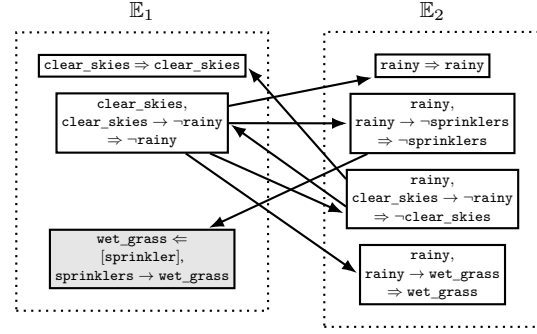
$\mathbb{E}_1$

$\mathbb{E}_2$

clear_skies ⇒ clear_skies

clear_skies, clear_skies → ¬rainy ⇒ ¬rainy

wet_grass ⇐ [sprinkler], sprinklers → wet_grass

rainy ⇒ rainy

rainy, rainy → ¬sprinklers ⇒ ¬sprinklers

rainy, clear_skies → ¬rainy ⇒ ¬clear_skies

rainy, rainy → wet_grass ⇒ wet_grass